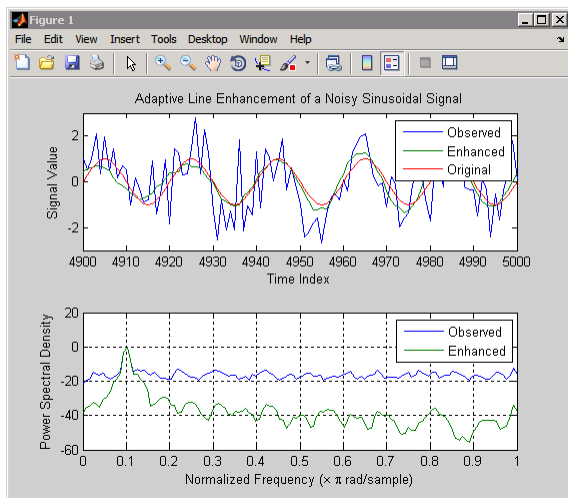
Figure 1

File Edit View Insert Tools Desktop Window Help

Adaptive Line Enhancement of a Noisy Sinusoidal Signal

Observed
Enhanced
Original

Signal Value

2
0
-2

4900 4910 4920 4930 4940 4950 4960 4970 4980 4990 5000

Time Index

Observed
Enhanced

Power Spectral Density

20
0
-20
-40
-60

0 0.1 0.2 0.3 0.4 0.5 0.6 0.7 0.8 0.9 1

Normalized Frequency (× π rad/sample)